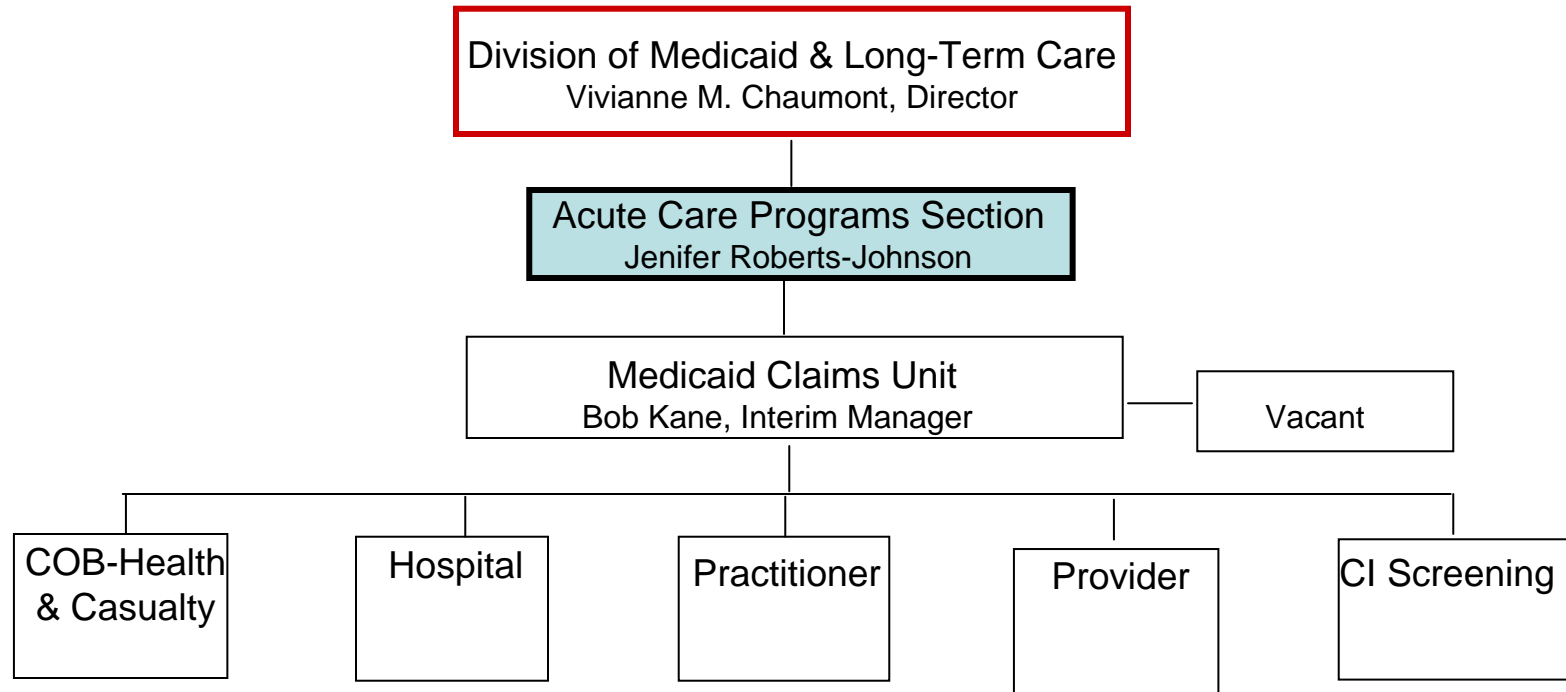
Division of Medicaid & Long-Term Care
Vivianne M. Chaumont, Director

Acute Care Programs Section
Jenifer Roberts-Johnson

Medicaid Claims Unit
Bob Kane, Interim Manager

Vacant

COB-Health & Casualty

Hospital

Practitioner

Provider

CI Screening